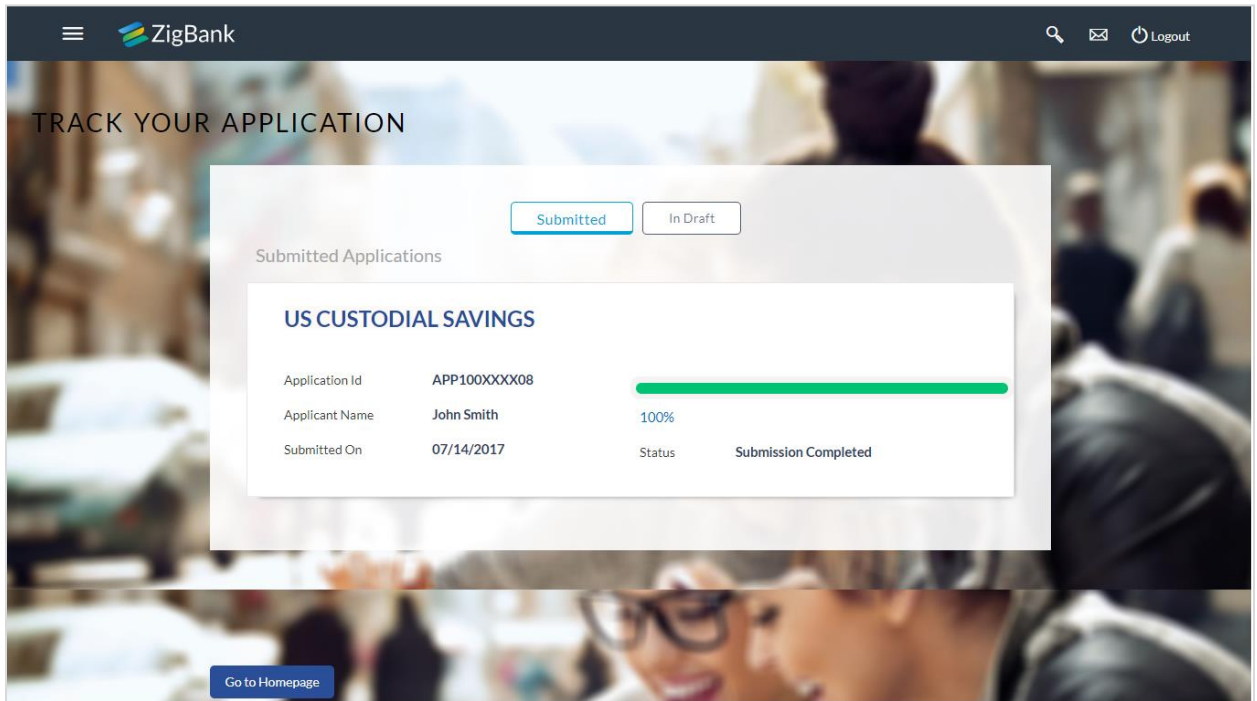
ZigBank

Logout

TRACK YOUR APPLICATION

Submitted

In Draft

Submitted Applications

US CUSTODIAL SAVINGS

Application Id APP100XXXX08

Applicant Name John Smith

Submitted On 07/14/2017

100%

Status Submission Completed

Go to Homepage